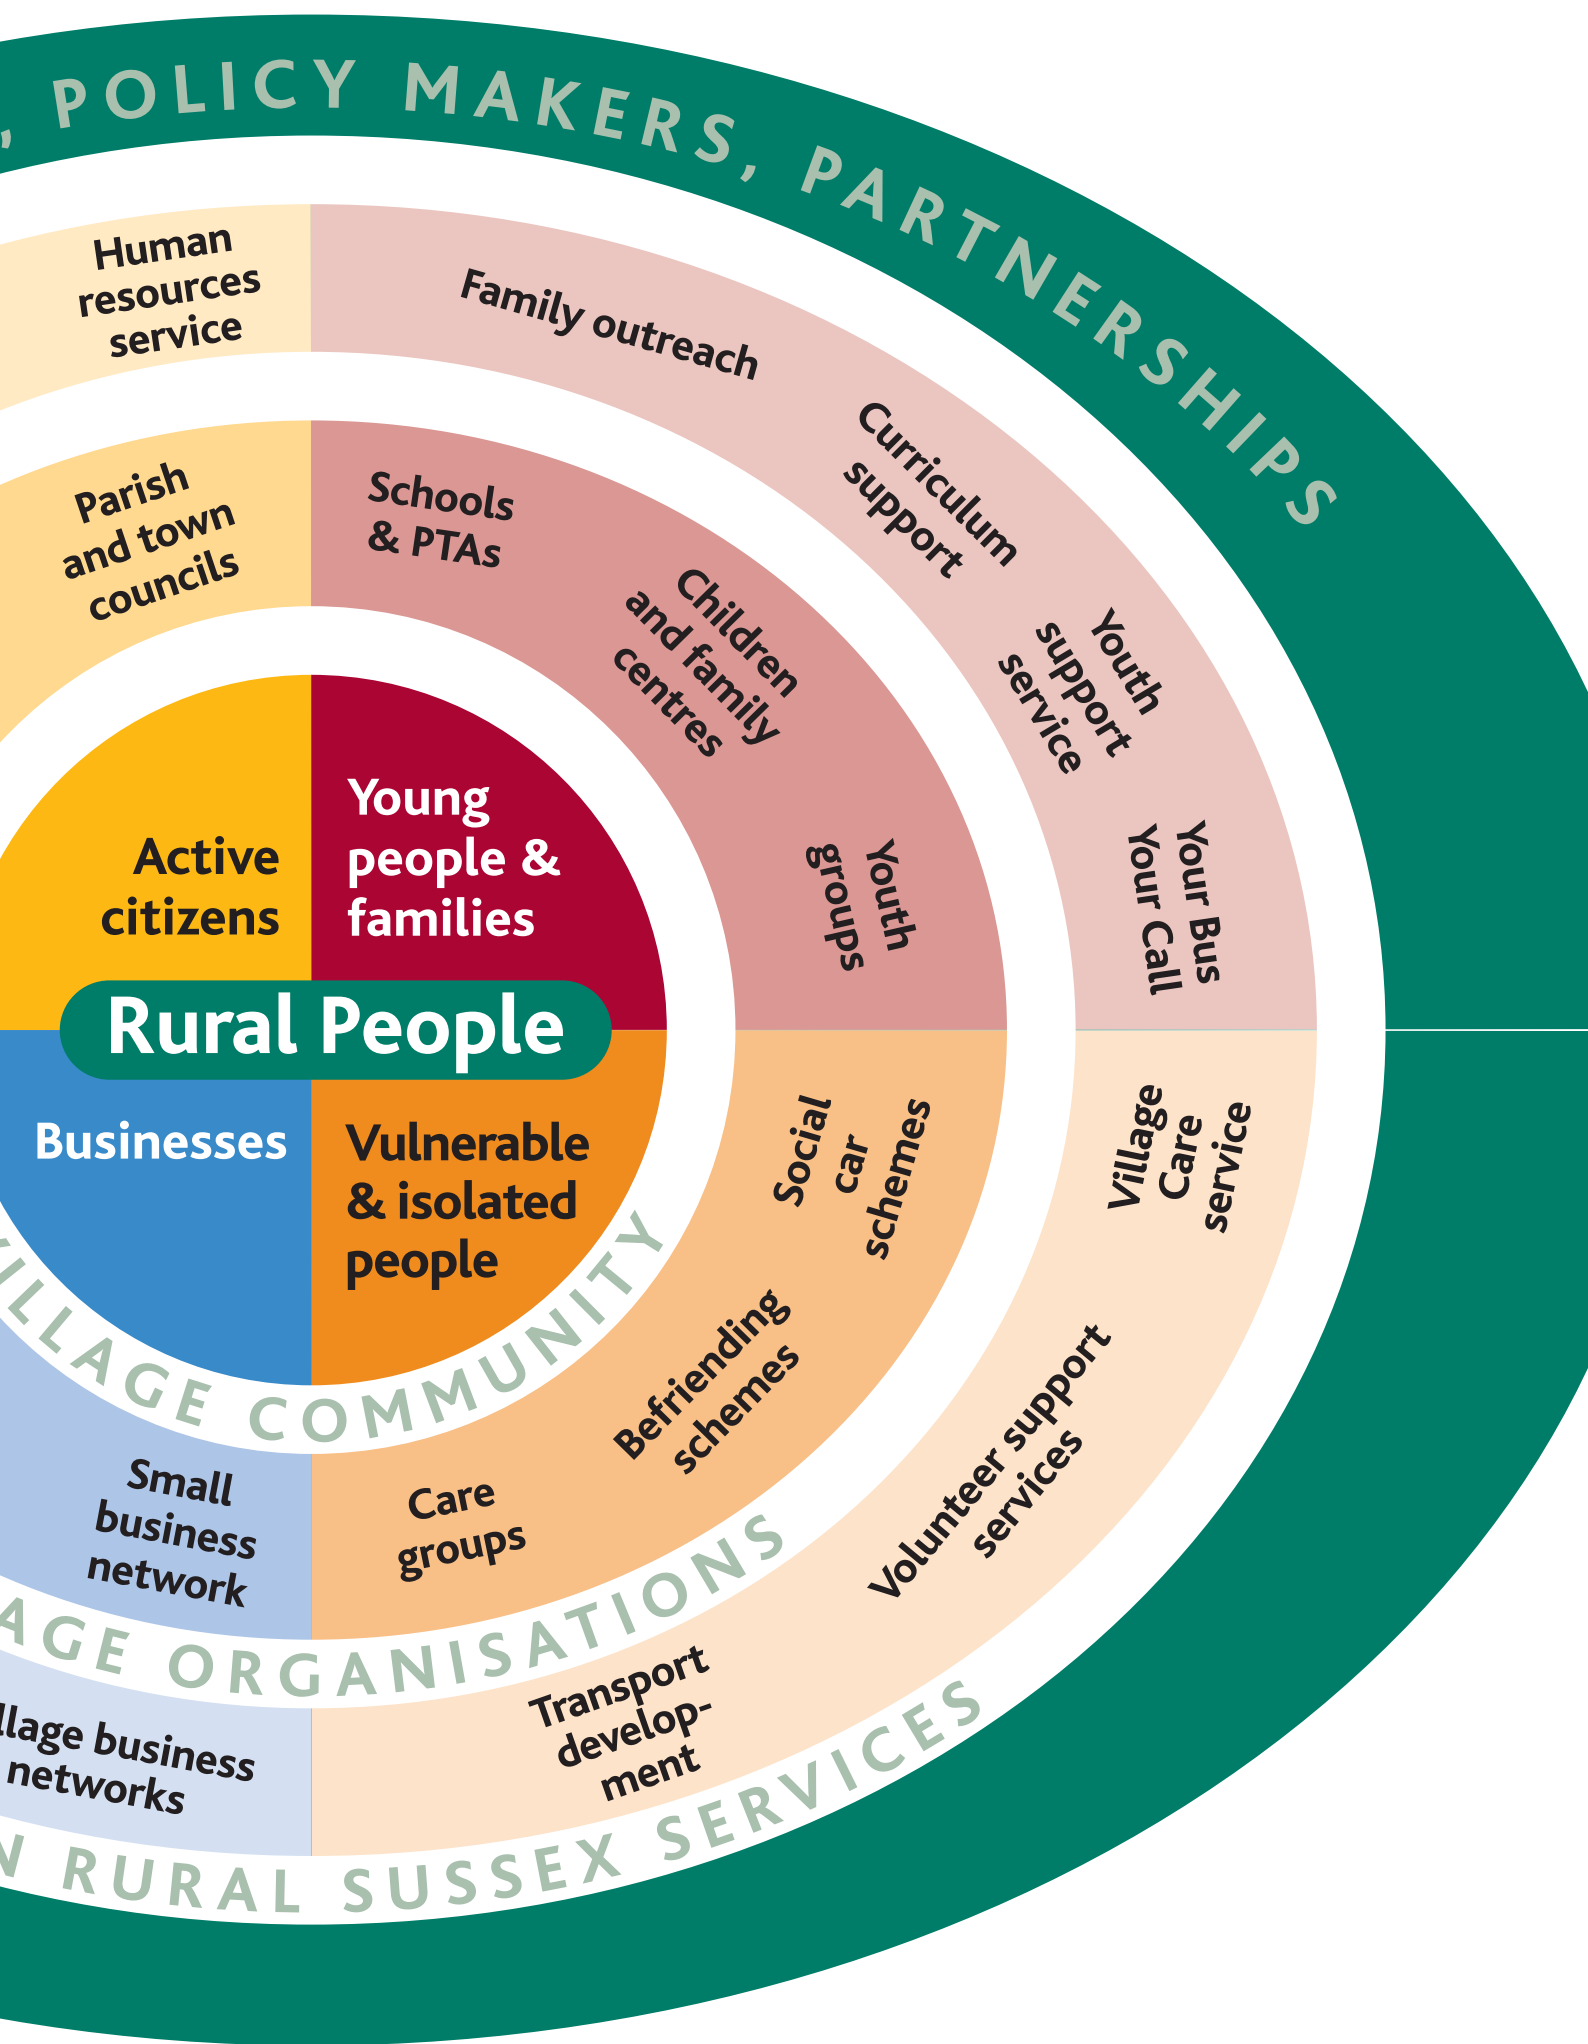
, POLICY MAKERS, PARTNERSHIPS

Human resources service

Family outreach

Curriculum support

Youth support service

Your Bus Your Call

Parish and town councils

Schools & PTAs

Children and family centres

Youth groups

Active citizens

Young people & families

Rural People

Businesses

Vulnerable & isolated people

Social car schemes

Village Care service

Befriending schemes

Care groups

Volunteer support services

ILLAGE COMMUNITY

Small business network

AGE ORGANISATIONS

llage business networks

Transport development

N RURAL SUSSEX SERVICES